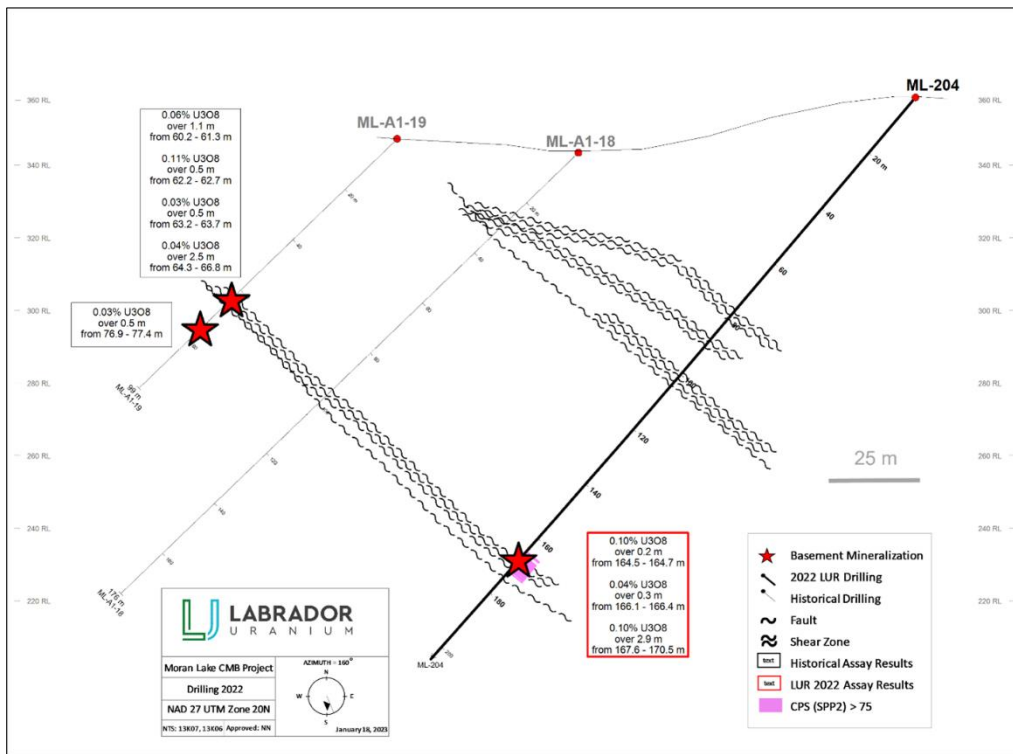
360 RL
340 RL
320 RL
300 RL
280 RL
260 RL
240 RL
220 RL

ML-204

ML-A1-19

ML-A1-18

0.06% U3O8
over 1.1 m
from 60.2 - 61.3 m

0.11% U3O8
over 0.5 m
from 62.2 - 62.7 m

0.03% U3O8
over 0.5 m
from 63.2 - 63.7 m

0.04% U3O8
over 2.5 m
from 64.3 - 66.8 m

0.03% U3O8
over 0.5 m
from 76.9 - 77.4 m

99 m
ML-A1-19

176 m
ML-A1-18

20 m
40
60
80
100
120
140
160
180
200

ML-204

25 m

0.10% U3O8
over 0.2 m
from 164.5 - 164.7 m

0.04% U3O8
over 0.3 m
from 166.1 - 166.4 m

0.10% U3O8
over 2.9 m
from 167.6 - 170.5 m

Basement Mineralization
2022 LUR Drilling
Historical Drilling
Fault
Shear Zone
text Historical Assay Results
text LUR 2022 Assay Results
CPS (SPP2) > 75

LABRADOR
URANIUM

Moran Lake CMB Project
Drilling 2022
NAD 27 UTM Zone 20N
NTS: 13K07, 13K06 Approved: NN

AZIMUTH = 160°
N
E
S
W

January 18, 2023